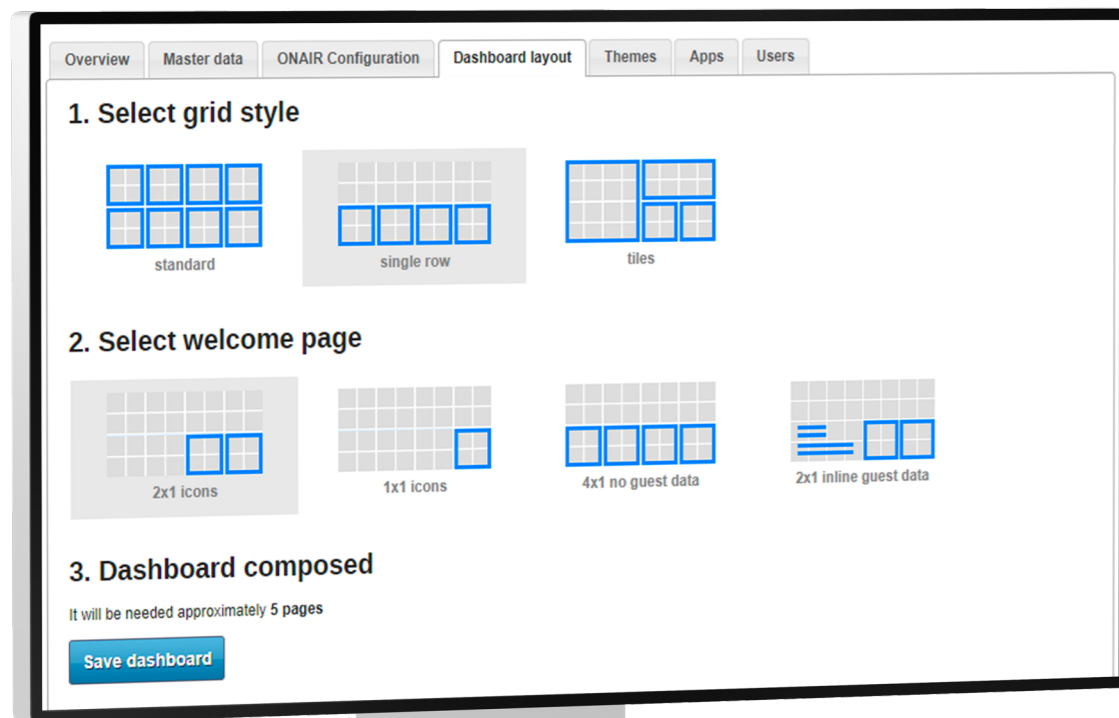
Overview | Master data | ONAIR Configuration | Dashboard layout | Themes | Apps | Users

1. Select grid style

standard

single row

tiles

2. Select welcome page

2x1 icons

1x1 icons

4x1 no guest data

2x1 inline guest data

3. Dashboard composed

It will be needed approximately 5 pages

Save dashboard